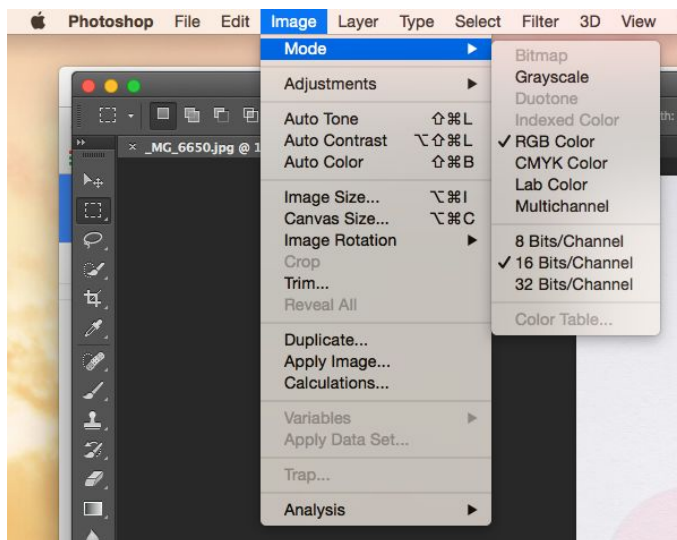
Photoshop File Edit Image Layer Type Select Filter 3D View

Mode
Adjustments
Auto Tone ⇧⌘L
Auto Contrast ⌥⇧⌘L
Auto Color ⇧⌘B
Image Size... ⌥⌘I
Canvas Size... ⌥⌘C
Image Rotation
Crop
Trim...
Reveal All
Duplicate...
Apply Image...
Calculations...
Variables
Apply Data Set...
Trap...
Analysis

Bitmap
Grayscale
Duotone
Indexed Color
✓ RGB Color
CMYK Color
Lab Color
Multichannel
8 Bits/Channel
✓ 16 Bits/Channel
32 Bits/Channel
Color Table...

_MG_6650.jpg @ 1

th: